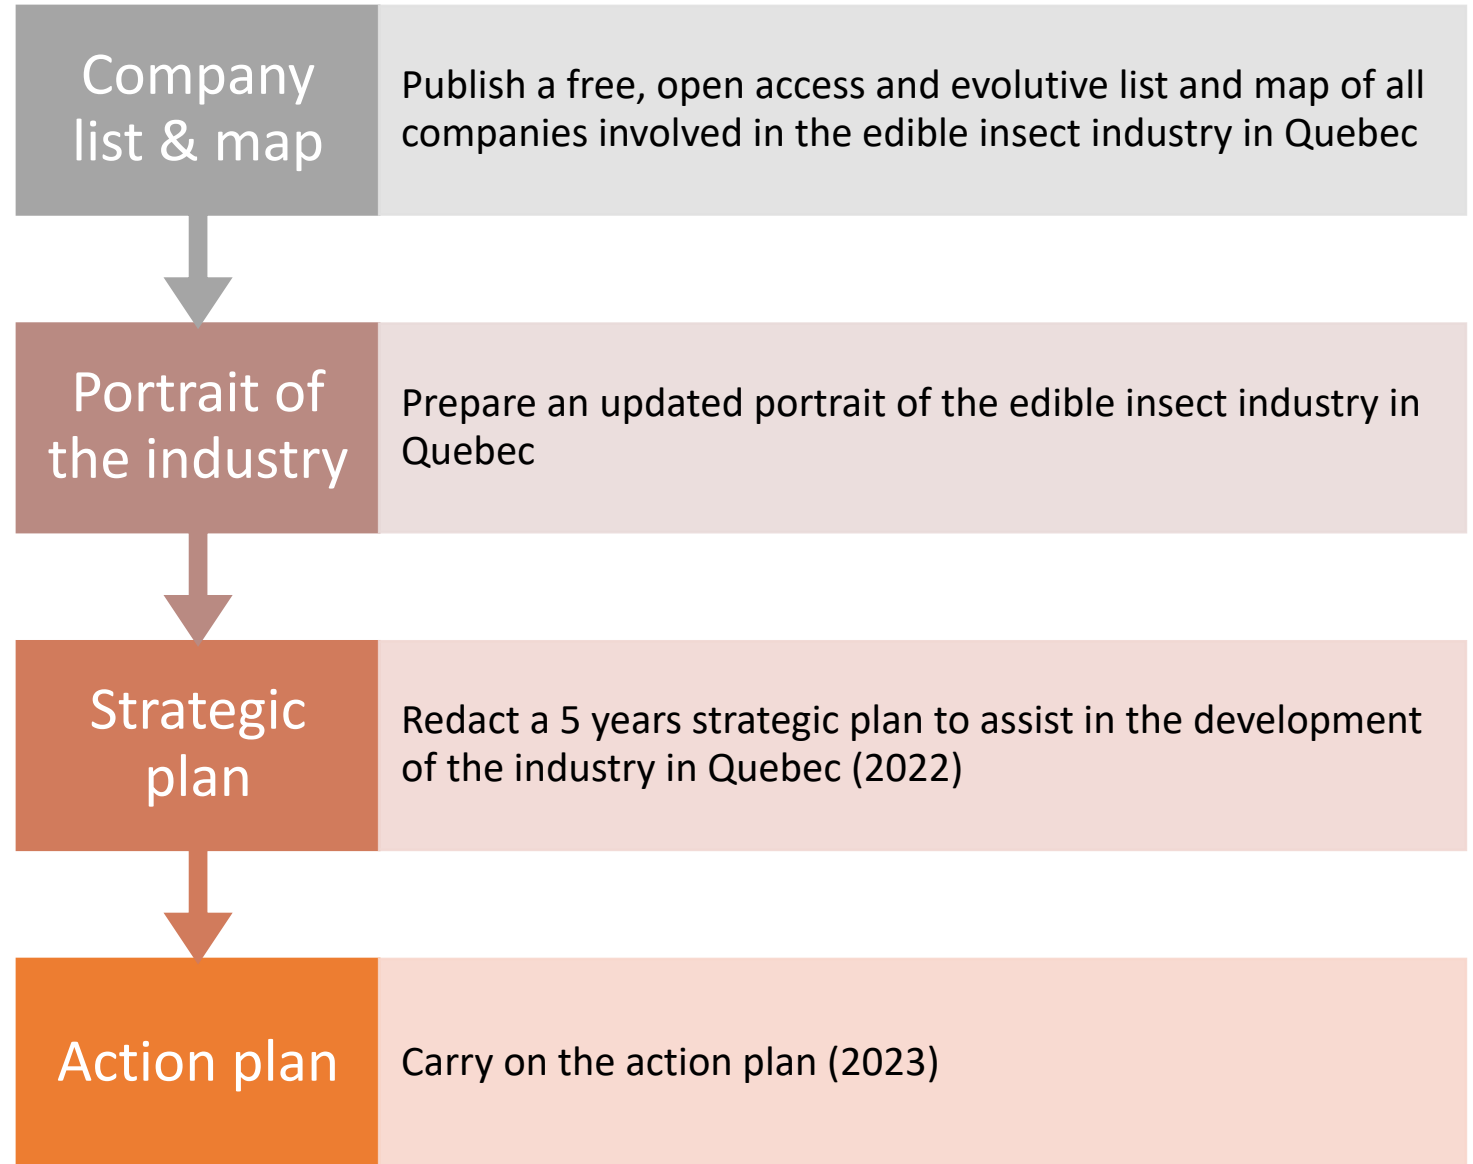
Company list & map

Publish a free, open access and evolutive list and map of all companies involved in the edible insect industry in Quebec

Portrait of the industry

Prepare an updated portrait of the edible insect industry in Quebec

Strategic plan

Redact a 5 years strategic plan to assist in the development of the industry in Quebec (2022)

Action plan

Carry on the action plan (2023)